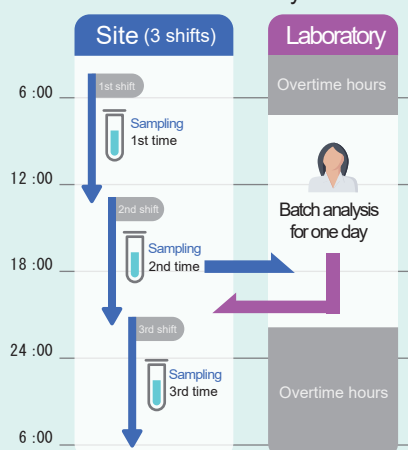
Site (3 shifts)

Laboratory

6 :00

1st shift

Overtime hours

Sampling 1st time

12 :00

2nd shift

Batch analysis for one day

18 :00

Sampling 2nd time

24 :00

3rd shift

Sampling 3rd time

Overtime hours

6 :00